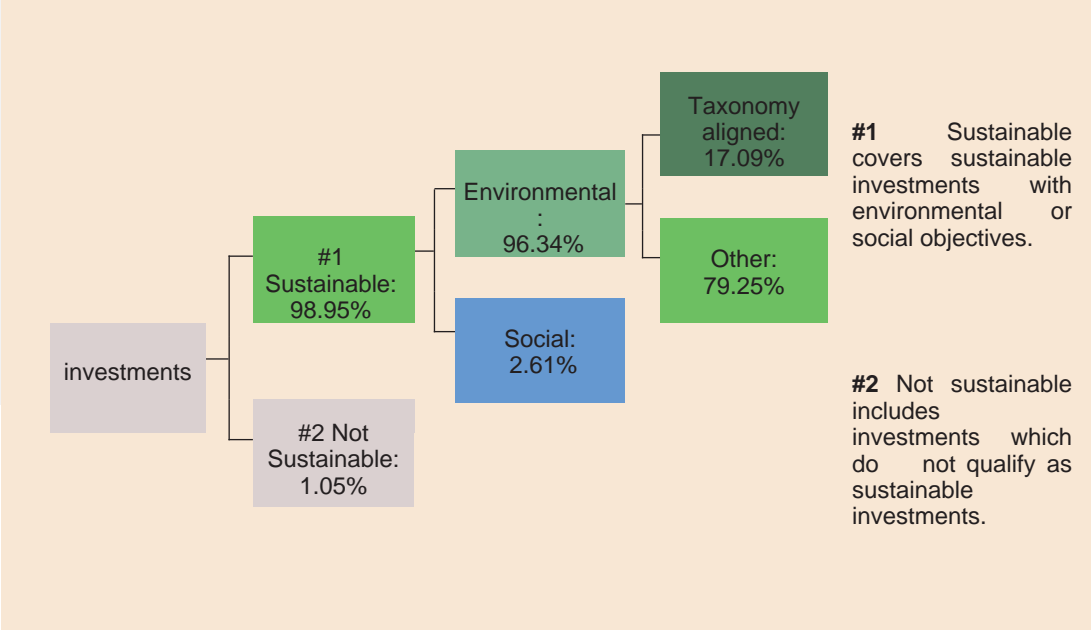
investments

#1 Sustainable: 98.95%

#2 Not Sustainable: 1.05%

Environmental : 96.34%

Social: 2.61%

Taxonomy aligned: 17.09%

Other: 79.25%

**#1** Sustainable covers sustainable investments with environmental or social objectives.

**#2** Not sustainable includes investments which do not qualify as sustainable investments.